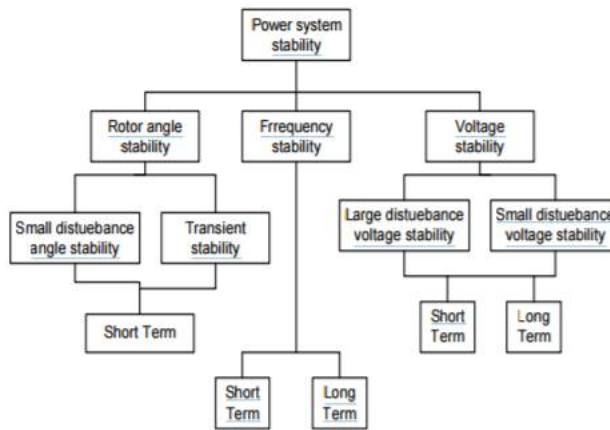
Power system stability

Rotor angle stability

Frrequency stability

Voltage stability

Small distuebance angle stability

Transient stability

Short Term

Short Term

Long Term

Large distuebance voltage stability

Small distuebance voltage stability

Short Term

Long Term